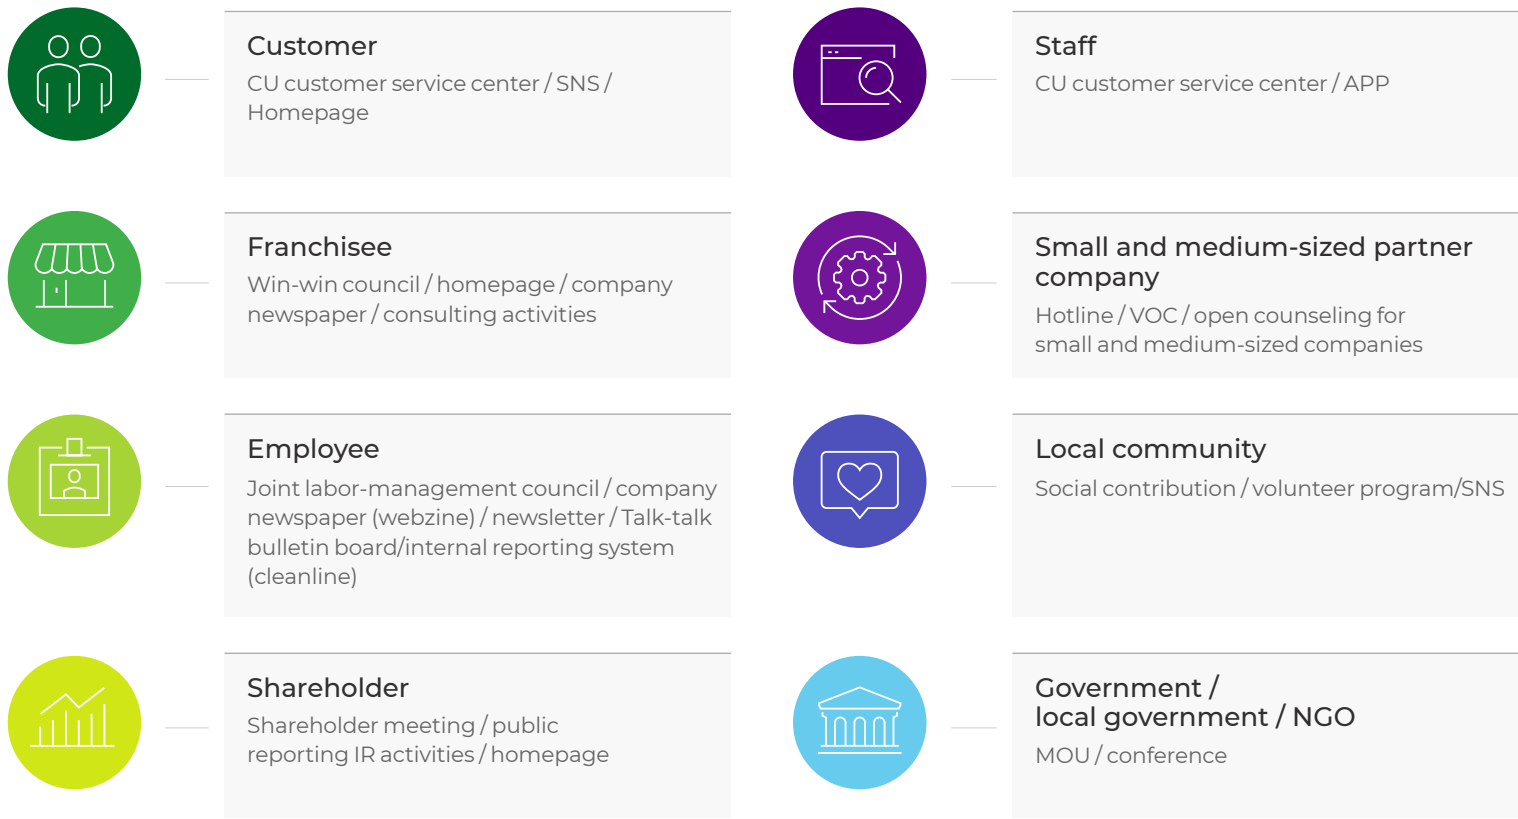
Customer
CU customer service center / SNS / Homepage

Franchisee
Win-win council / homepage / company newspaper / consulting activities

Employee
Joint labor-management council / company newspaper (webzine) / newsletter / Talk-talk bulletin board/internal reporting system (cleanline)

Shareholder
Shareholder meeting / public reporting IR activities / homepage

Staff
CU customer service center / APP

Small and medium-sized partner company
Hotline / VOC / open counseling for small and medium-sized companies

Local community
Social contribution / volunteer program/SNS

Government / local government / NGO
MOU / conference